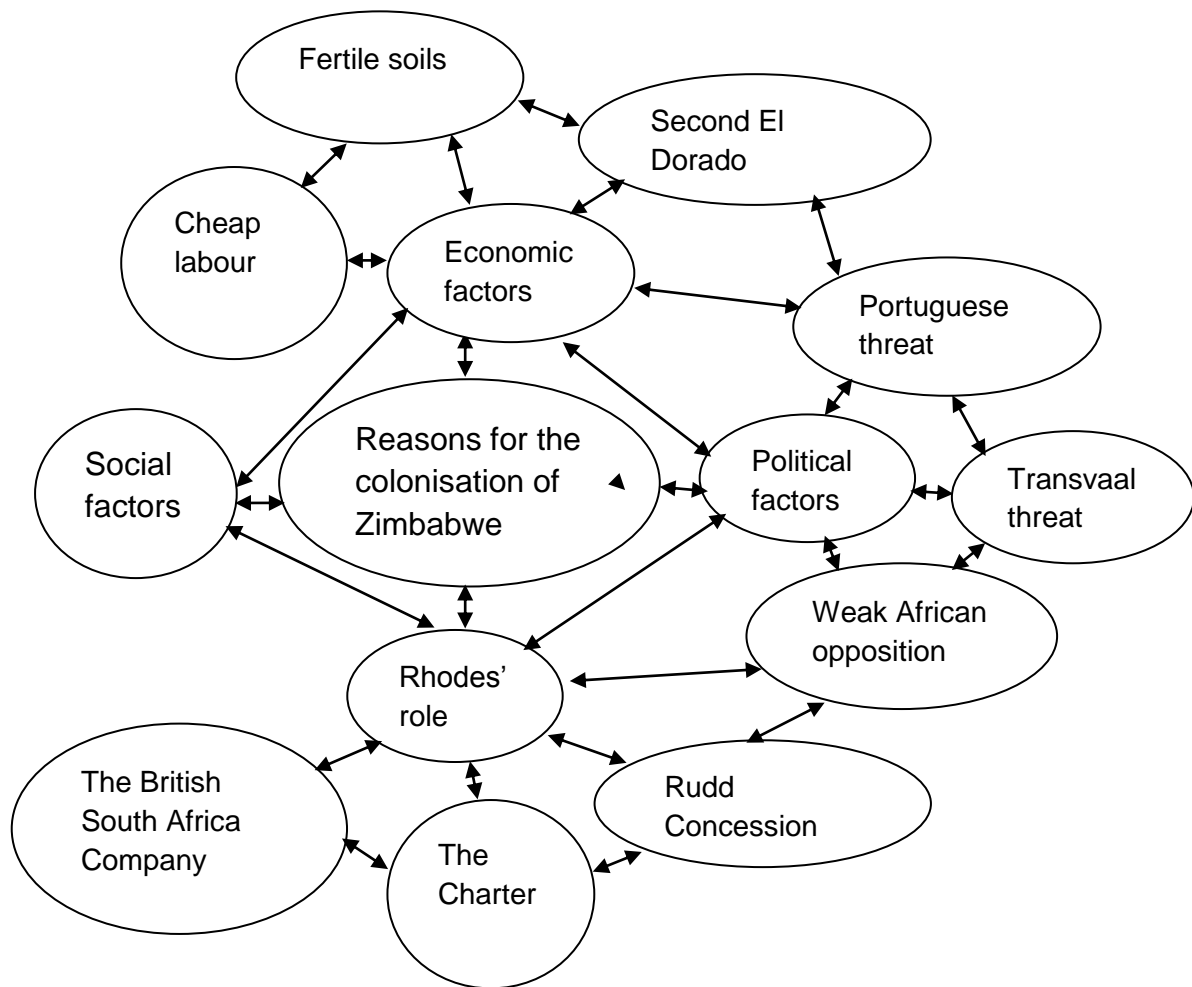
Fertile soils

Second El Dorado

Cheap labour

Economic factors

Portuguese threat

Social factors

Reasons for the colonisation of Zimbabwe

Political factors

Transvaal threat

Weak African opposition

Rhodes' role

The British South Africa Company

Rudd Concession

The Charter